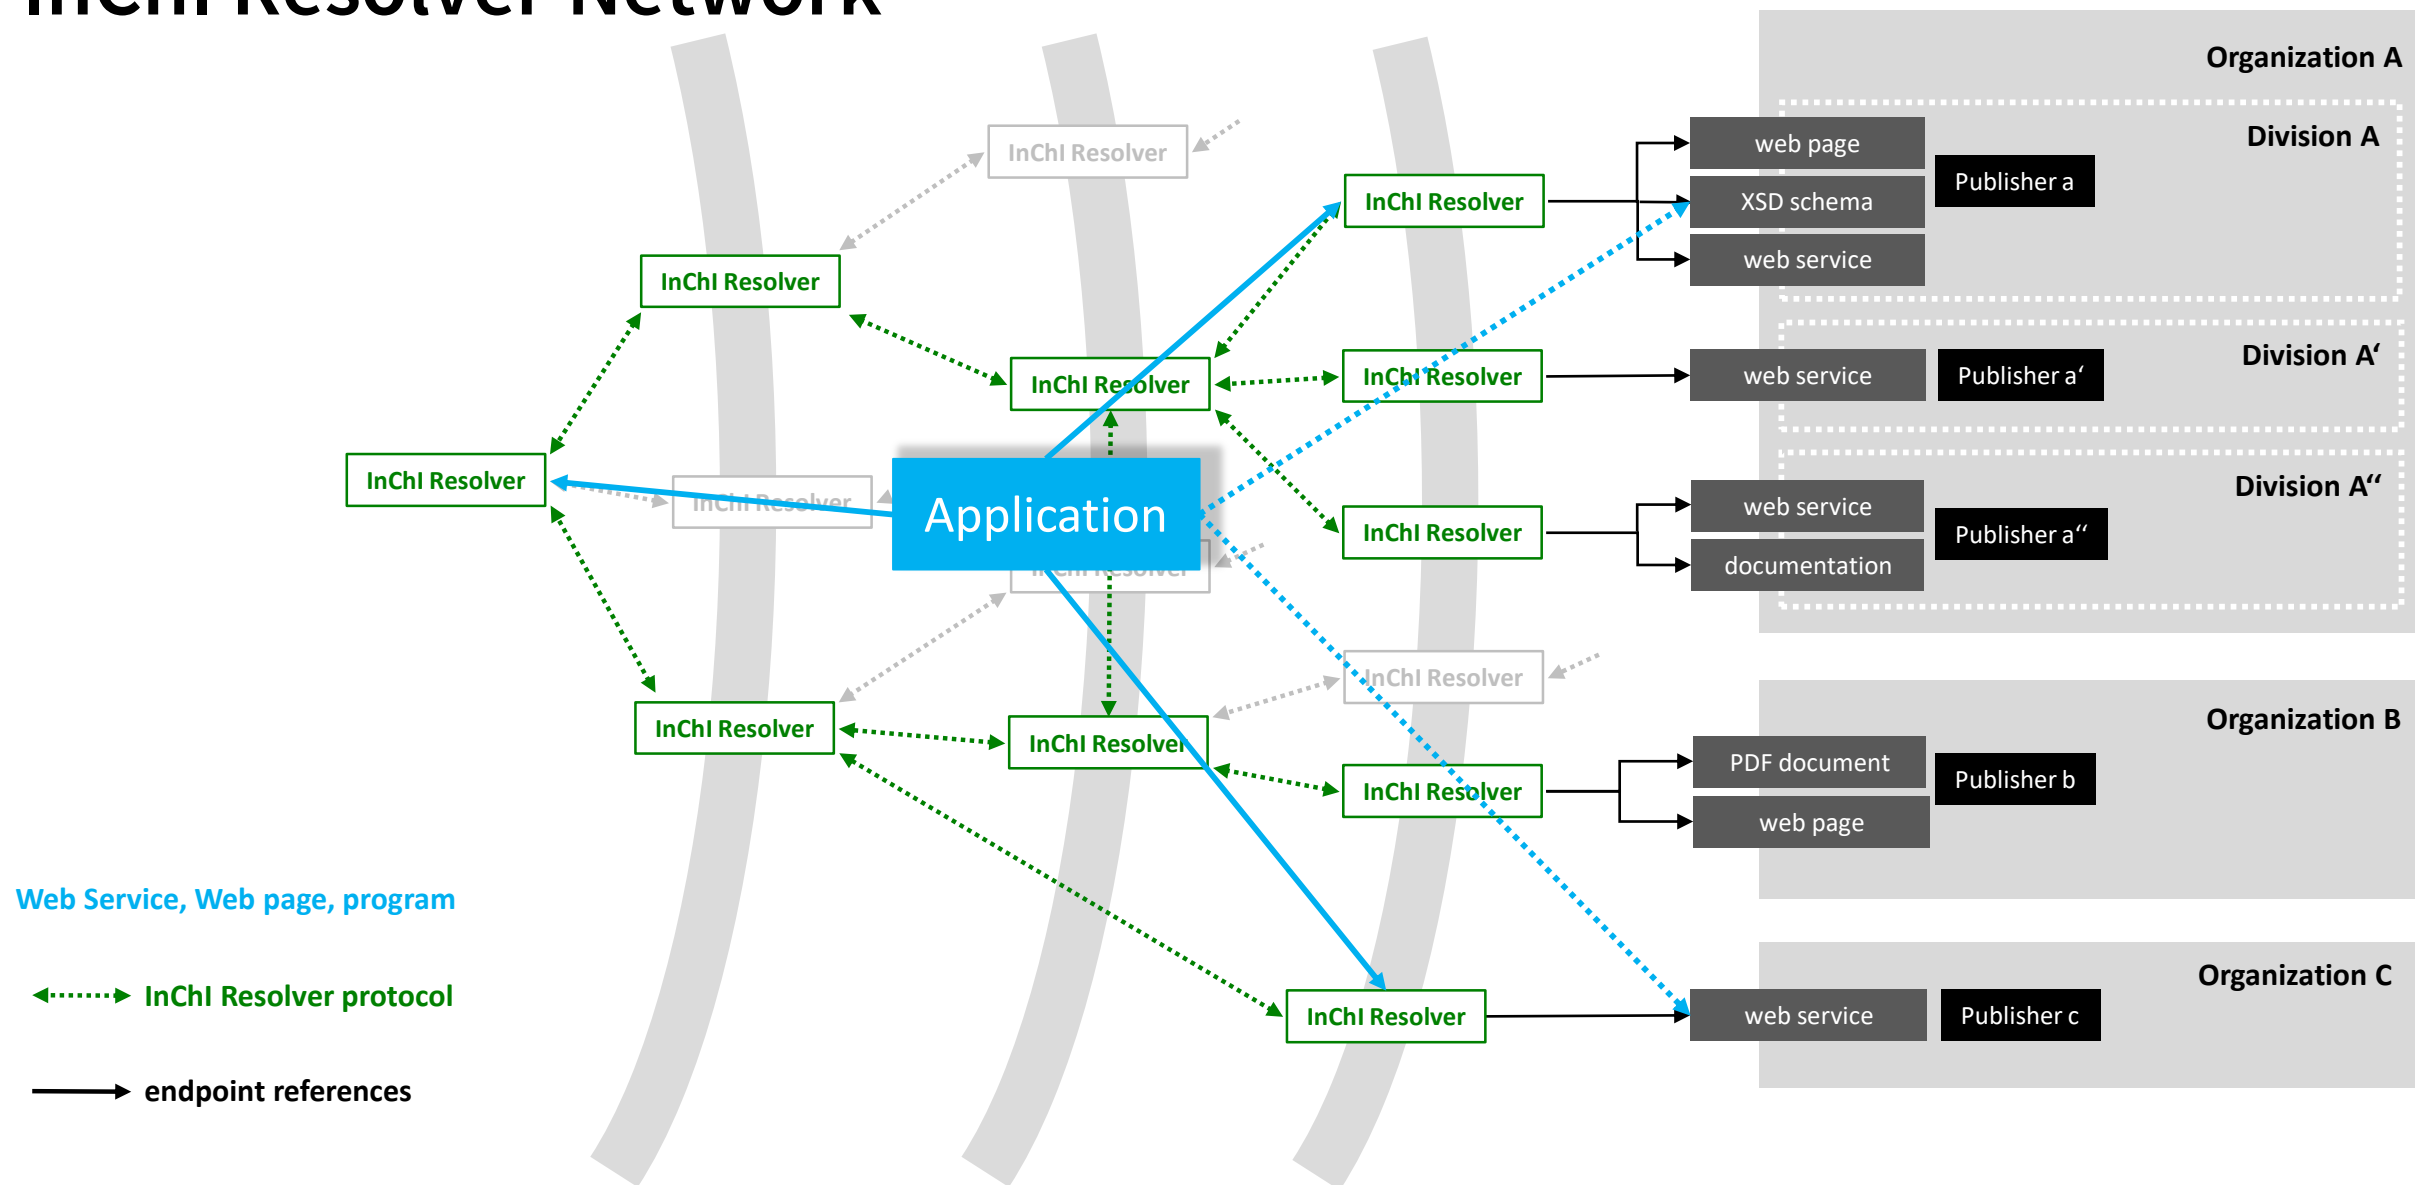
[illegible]

InChI Resolver

InChI Resolver

InChI Resolver

InChI Resolver

InChI Resolver

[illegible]

Application

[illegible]

InChI Resolver

InChI Resolver

InChI Resolver

InChI Resolver

InChI Resolver

InChI Resolver

InChI Resolver

Organization A

Division A

web page

XSD schema

web service

Publisher a

Division A‘

web service

Publisher a‘

Division A‘‘

web service

documentation

Publisher a‘‘

Organization B

PDF document

web page

Publisher b

Organization C

web service

Publisher c

Web Service, Web page, program

InChI Resolver protocol

endpoint references